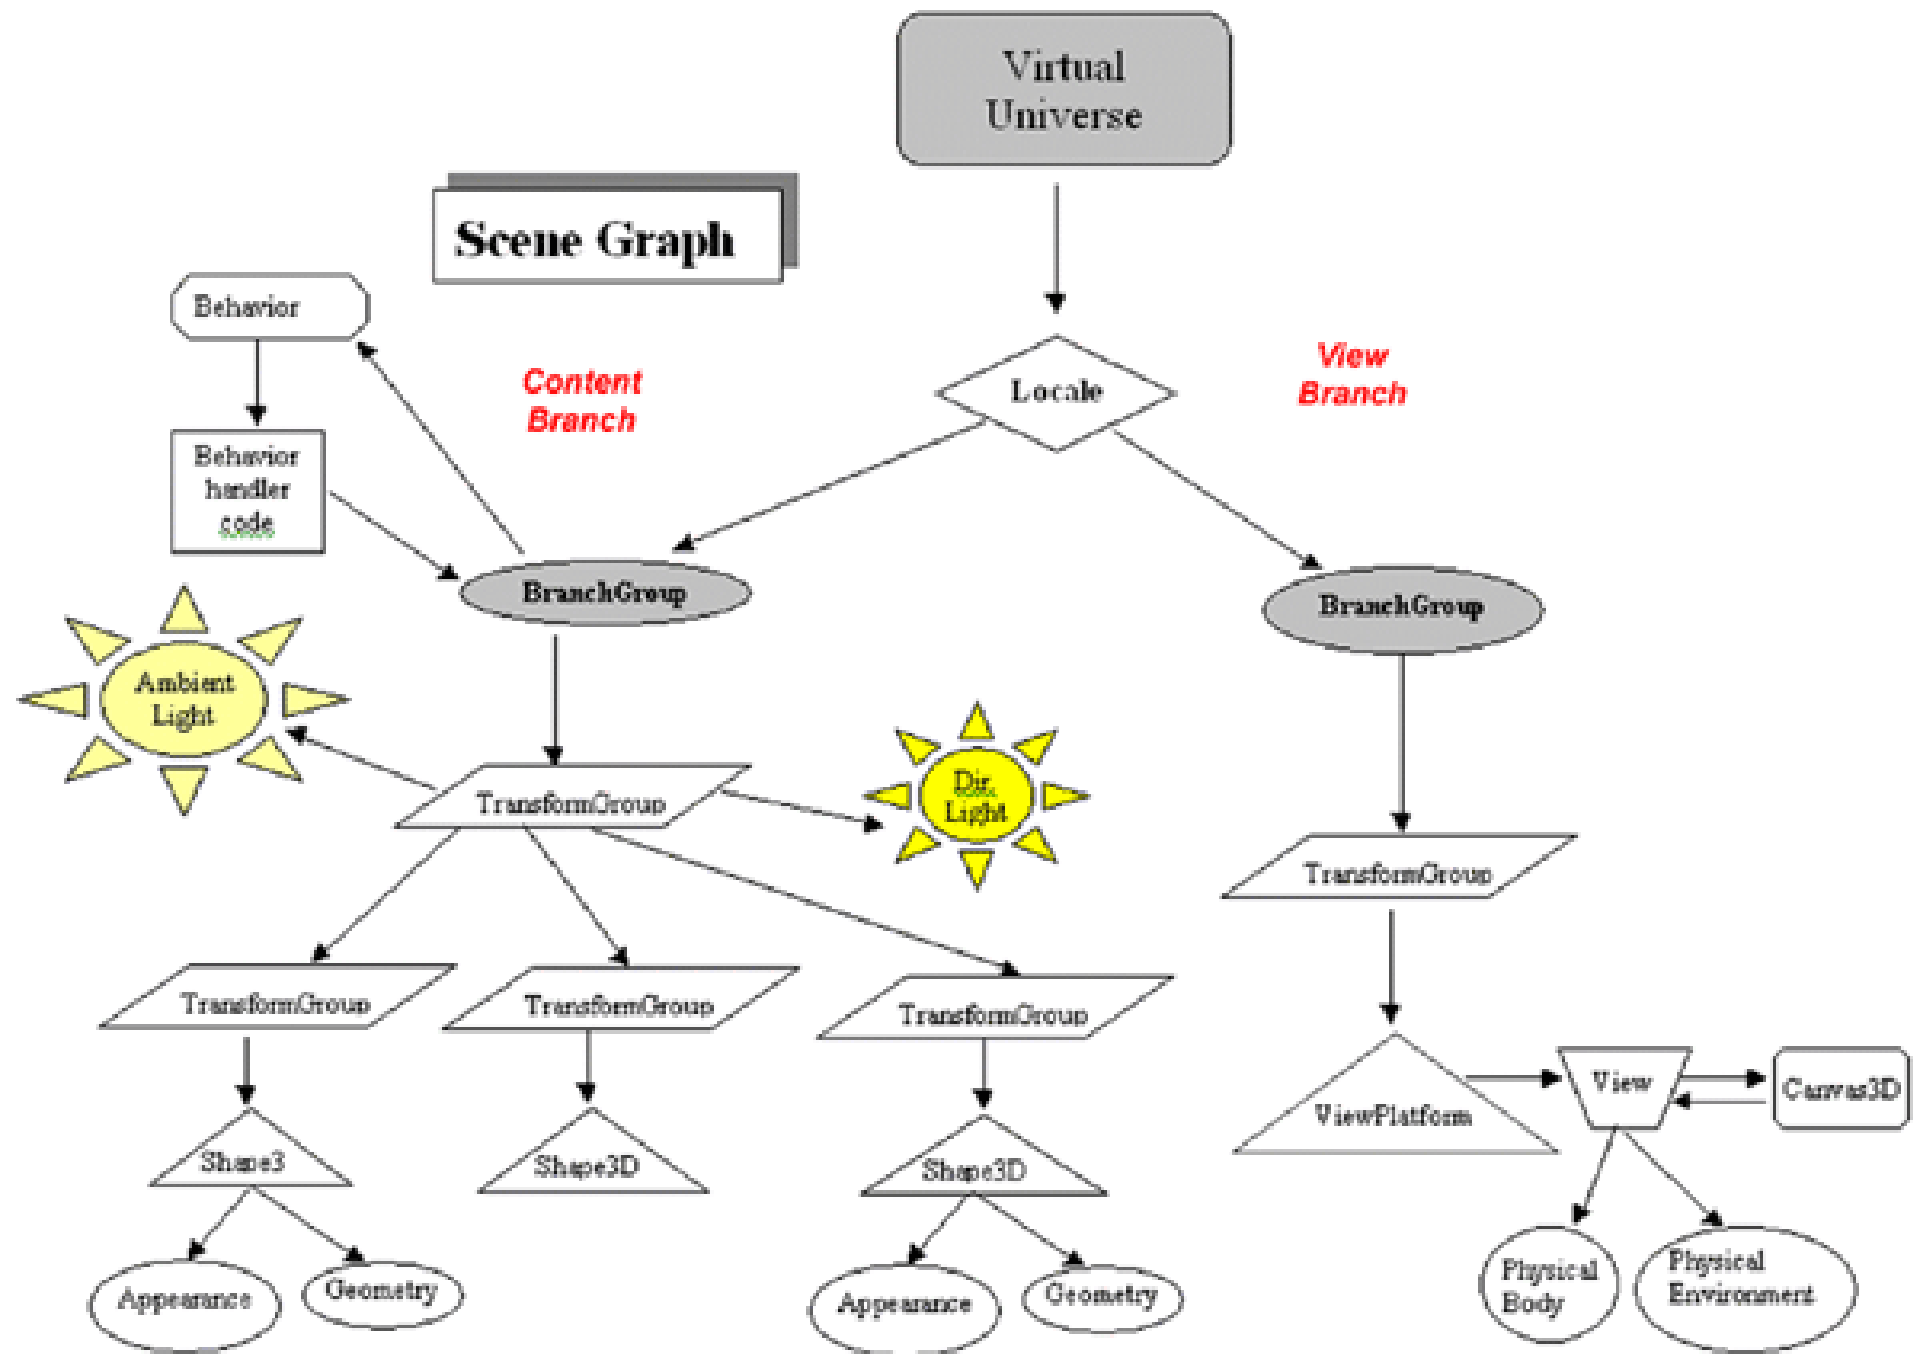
Virtual Universe

Scene Graph

Behavior

Behavior handler code

Content Branch

Locale

View Branch

BranchGroup

BranchGroup

Ambient Light

TransformGroup

Dir. Light

TransformGroup

TransformGroup

TransformGroup

TransformGroup

TransformGroup

Shape3

Shape3D

Shape3D

ViewPlatform

View

Canvas3D

Appearance

Geometry

Appearance

Geometry

Physical Body

Physical Environment